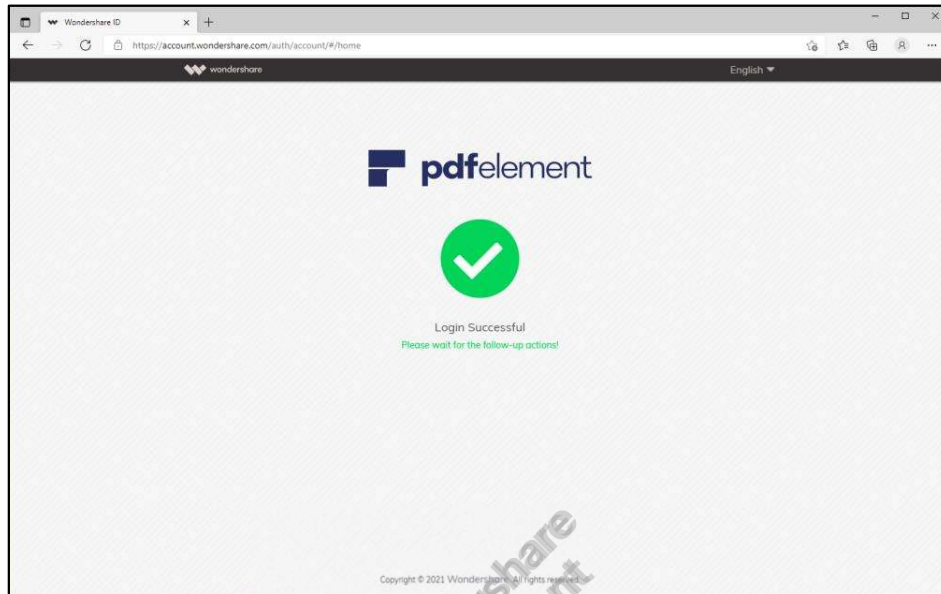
Wondershare ID

https://account.wondershare.com/auth/account/#/home

wondershare

English

pdfelement

Login Successful

Please wait for the follow-up actions!

Copyright © 2021 Wondershare. All rights reserved.

Wondershare
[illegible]